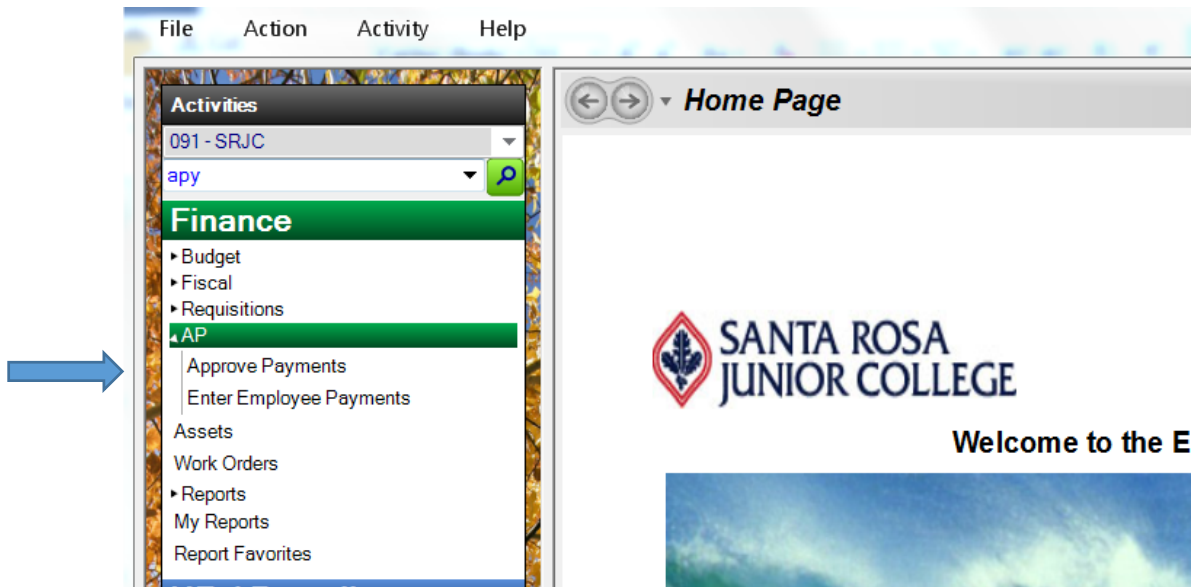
File Action Activity Help

Activities

091 - SRJC

apy

Finance

Budget

Fiscal

Requisitions

AP

Approve Payments

Enter Employee Payments

Assets

Work Orders

Reports

My Reports

Report Favorites

Home Page

SANTA ROSA JUNIOR COLLEGE

Welcome to the E